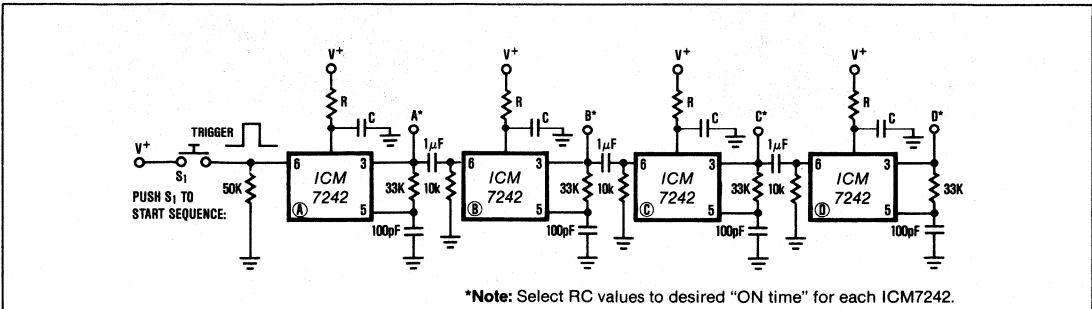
V+ TRIGGER S1 PUSH S1 TO START SEQUENCE: 50K

V+ R C A* 6 3 ICM 7242 Ⓐ 5 33K 100pF 1μF 10k

V+ R C B* 6 3 ICM 7242 Ⓑ 5 33K 100pF 1μF 10k

V+ R C C* 6 3 ICM 7242 Ⓒ 5 33K 100pF 1μF 10k

V+ R C D* 6 3 ICM 7242 Ⓓ 5 33K 100pF

*Note: Select RC values to desired "ON time" for each ICM7242.